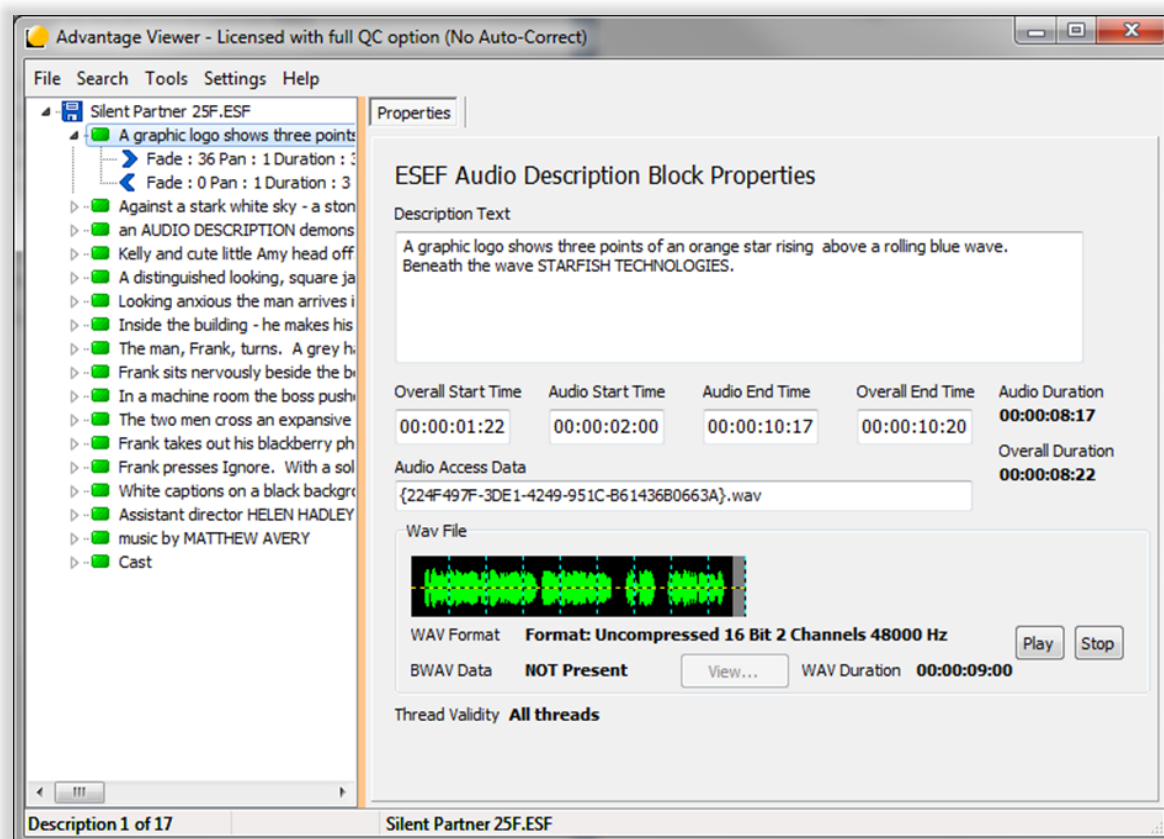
Advantage Viewer - Licensed with full QC option (No Auto-Correct)

File Search Tools Settings Help

Silent Partner 25F.ESF
A graphic logo shows three points
Fade : 36 Pan : 1 Duration : 3
Fade : 0 Pan : 1 Duration : 3
Against a stark white sky - a ston
an AUDIO DESCRIPTION demons
Kelly and cute little Amy head off
A distinguished looking, square ja
Looking anxious the man arrives i
Inside the building - he makes his
The man, Frank, turns. A grey h
Frank sits nervously beside the b
In a machine room the boss push
The two men cross an expansive
Frank takes out his blackberry ph
Frank presses Ignore. With a sol
White captions on a black backgr
Assistant director HELEN HADLEY
music by MATTHEW AVERY
Cast

Properties

ESEF Audio Description Block Properties

Description Text

A graphic logo shows three points of an orange star rising above a rolling blue wave. Beneath the wave STARFISH TECHNOLOGIES.

Overall Start Time
00:00:01:22
Audio Start Time
00:00:02:00
Audio End Time
00:00:10:17
Overall End Time
00:00:10:20
Audio Duration
00:00:08:17
Overall Duration
00:00:08:22

Audio Access Data
{224F497F-3DE1-4249-951C-B61436B0663A}.wav

Wav File

WAV Format Format: Uncompressed 16 Bit 2 Channels 48000 Hz
Play Stop
BWAV Data NOT Present View... WAV Duration 00:00:09:00

Thread Validity All threads

Description 1 of 17
Silent Partner 25F.ESF